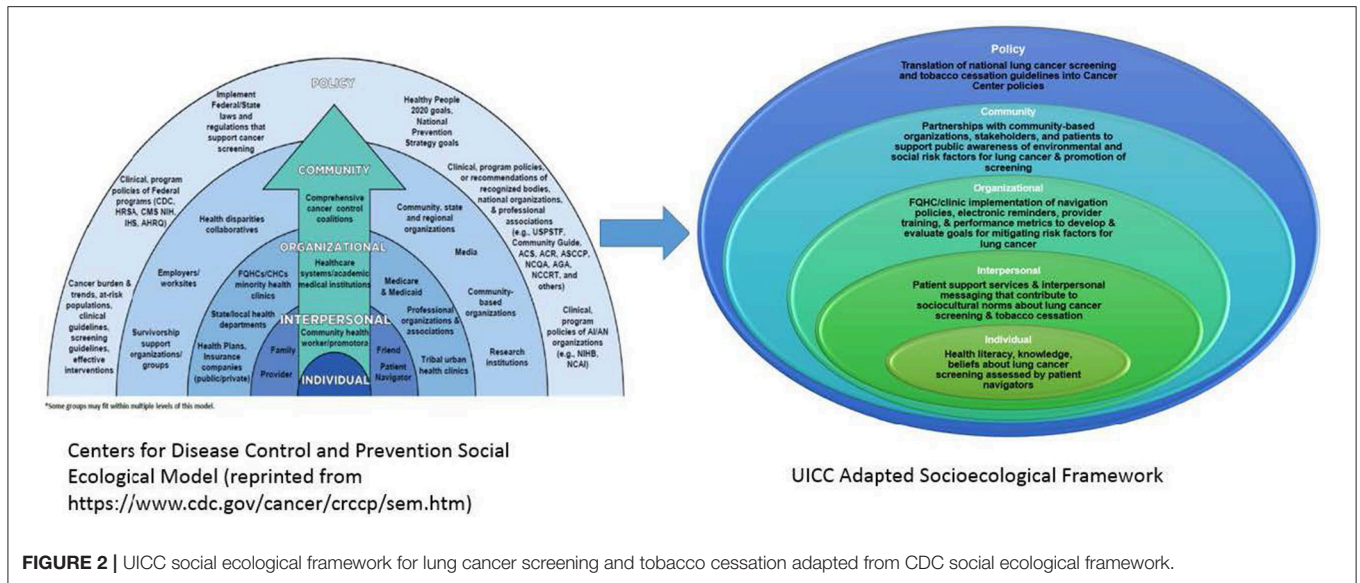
POLICY

Implement Federal/State laws and regulations that support cancer screening

Healthy People 2020 goals, National Prevention Strategy goals

Clinical, program policies of Federal programs (CDC, HRSA, CMS NIH, IHS, AHRQ)

Clinical, program policies, or recommendations of recognized bodies, national organizations, & professional associations (e.g., USPSTF, Community Guide, ACS, ACR, ASCCP, NCQA, AGA, NCCRT, and others)

COMMUNITY

Comprehensive cancer control coalitions

Health disparities collaboratives

Community, state and regional organizations

Media

ORGANIZATIONAL

Healthcare systems/academic medical institutions

Employers/ worksites

FQHCs/CHCs minority health clinics

Medicare & Medicaid

Community-based organizations

Cancer burden & trends, at-risk populations, clinical guidelines, screening guidelines, effective interventions

Survivorship support organizations/ groups

State/local health departments

INTERPERSONAL

Community health worker/promotora

Professional organizations & associations

Health Plans, Insurance companies (public/private)

Family

Friend

Provider

Patient Navigator

INDIVIDUAL

Tribal urban health clinics

Research institutions

Clinical, program policies of AI/AN organizations (e.g., NIHB, NCAI)

*Some groups may fit within multiple levels of this model.

Centers for Disease Control and Prevention Social Ecological Model (reprinted from https://www.cdc.gov/cancer/crccp/sem.htm)

Policy
Translation of national lung cancer screening and tobacco cessation guidelines into Cancer Center policies

Community
Partnerships with community-based organizations, stakeholders, and patients to support public awareness of environmental and social risk factors for lung cancer & promotion of screening

Organizational
FQHC/clinic implementation of navigation policies, electronic reminders, provider training, & performance metrics to develop & evaluate goals for mitigating risk factors for lung cancer

Interpersonal
Patient support services & interpersonal messaging that contribute to sociocultural norms about lung cancer screening & tobacco cessation

Individual
Health literacy, knowledge, beliefs about lung cancer screening assessed by patient navigators

UICC Adapted Socioecological Framework

FIGURE 2 | UICC social ecological framework for lung cancer screening and tobacco cessation adapted from CDC social ecological framework.